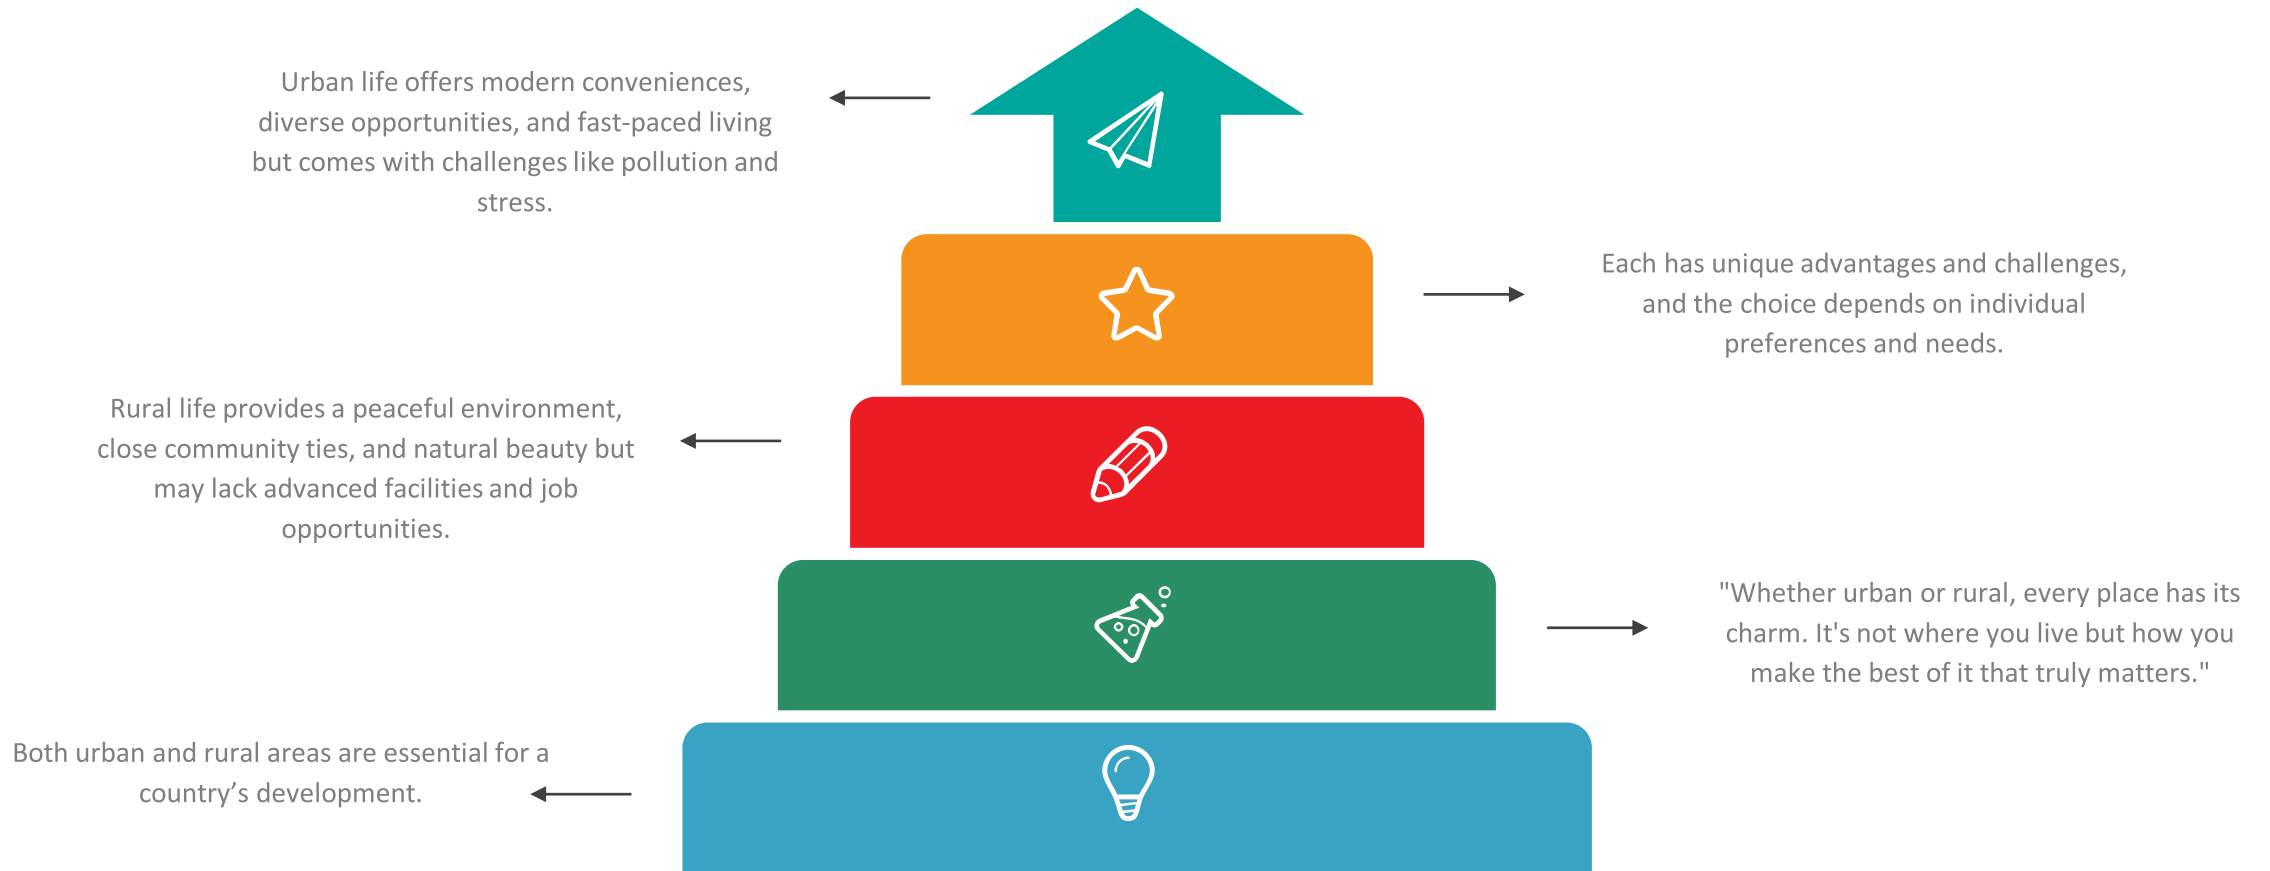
Urban life offers modern conveniences, diverse opportunities, and fast-paced living but comes with challenges like pollution and stress.

Each has unique advantages and challenges, and the choice depends on individual preferences and needs.

Rural life provides a peaceful environment, close community ties, and natural beauty but may lack advanced facilities and job opportunities.

"Whether urban or rural, every place has its charm. It's not where you live but how you make the best of it that truly matters."

Both urban and rural areas are essential for a country’s development.